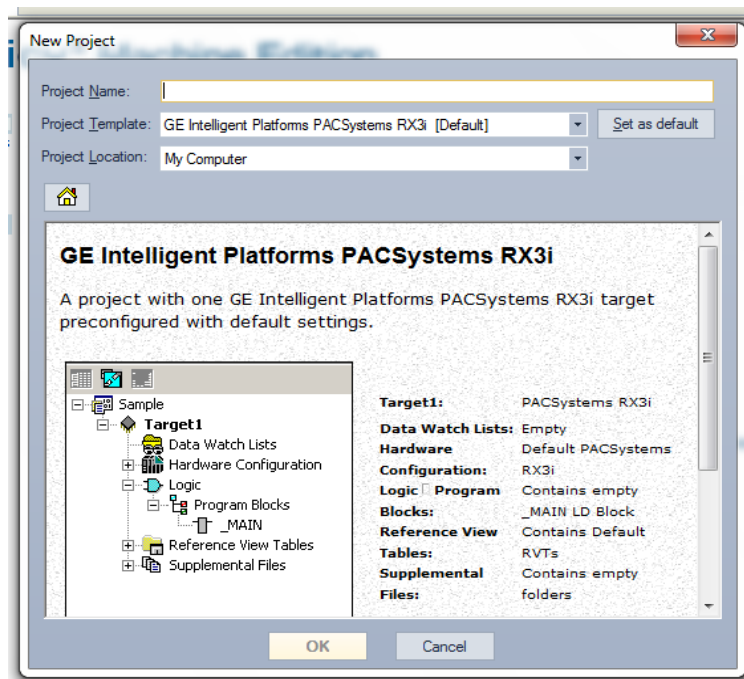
New Project

Project Name:

Project Template: GE Intelligent Platforms PACSystems RX3i [Default]

Set as default

Project Location: My Computer

GE Intelligent Platforms PACSystems RX3i

A project with one GE Intelligent Platforms PACSystems RX3i target preconfigured with default settings.

Sample
Target1
Data Watch Lists
Hardware Configuration
Logic
Program Blocks
_MAIN
Reference View Tables
Supplemental Files

| | |
|---|---|
| Target1: | PACSystems RX3i |
| Data Watch Lists: | Empty |
| Hardware Configuration: | Default PACSystems RX3i |
| Logic Program Blocks: | Contains empty _MAIN LD Block |
| Reference View Tables: | Contains Default RVTs |
| Supplemental Files: | Contains empty folders |

OK

Cancel